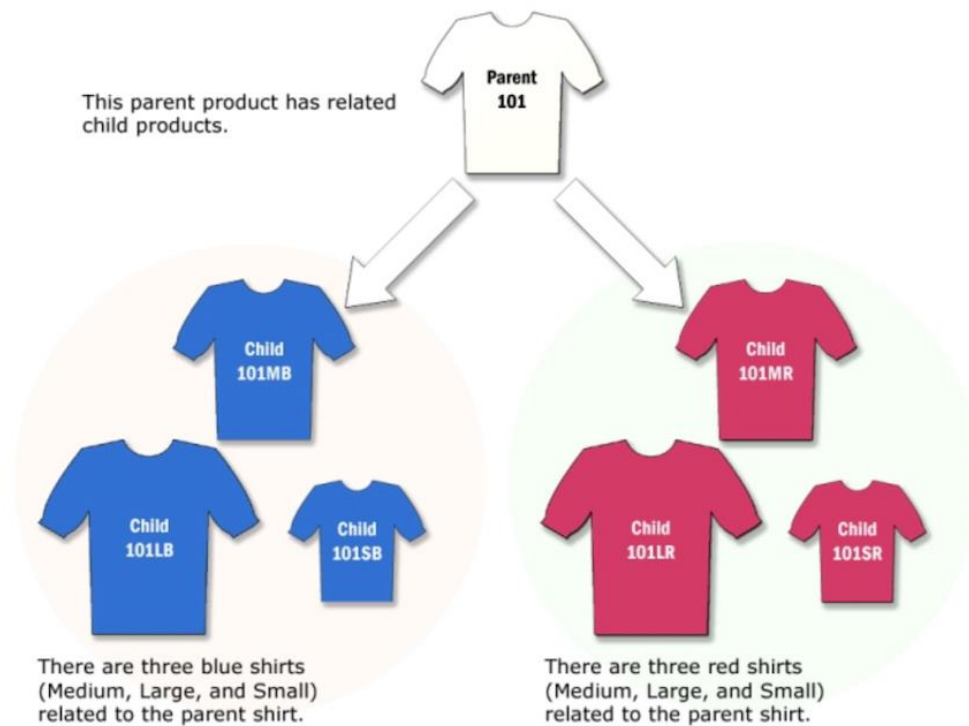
This parent product has related child products.

Parent
101

Child
101MB

Child
101LB

Child
101SB

Child
101MR

Child
101LR

Child
101SR

There are three blue shirts (Medium, Large, and Small) related to the parent shirt.

There are three red shirts (Medium, Large, and Small) related to the parent shirt.